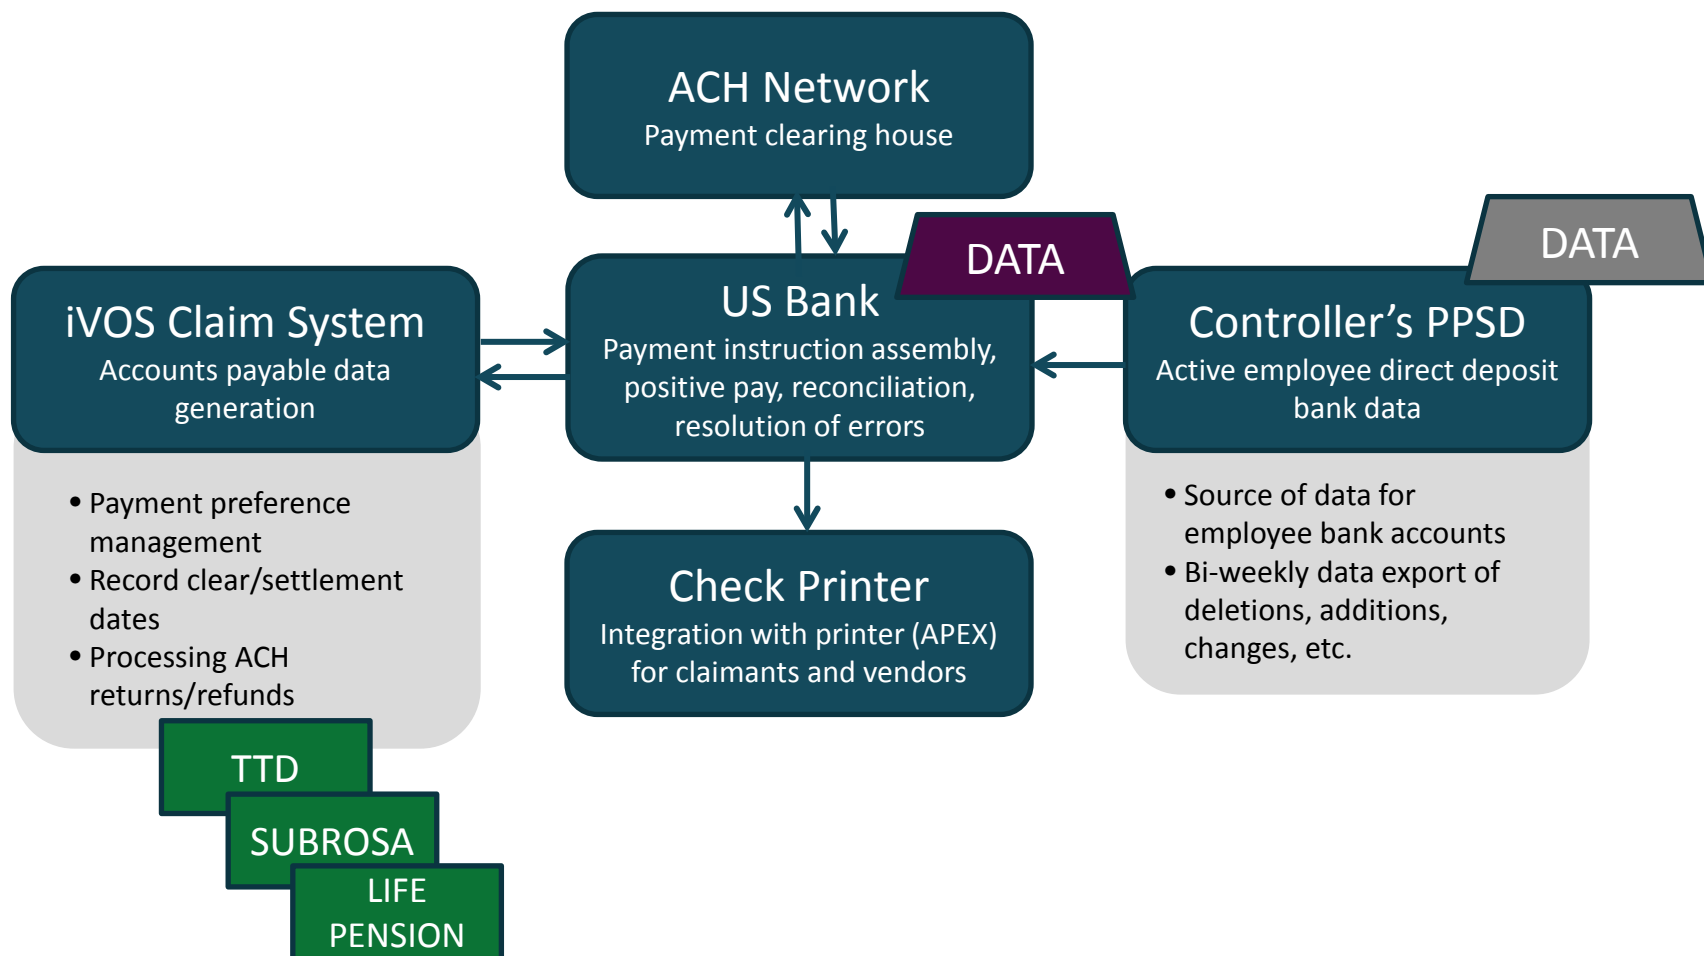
ACH Network
Payment clearing house

DATA

DATA

iVOS Claim System
Accounts payable data generation

US Bank
Payment instruction assembly, positive pay, reconciliation, resolution of errors

Controller's PPSD
Active employee direct deposit bank data

• Payment preference management
• Record clear/settlement dates
• Processing ACH returns/refunds

Check Printer
Integration with printer (APEX) for claimants and vendors

• Source of data for employee bank accounts
• Bi-weekly data export of deletions, additions, changes, etc.

TTD

SUBROSA

LIFE PENSION